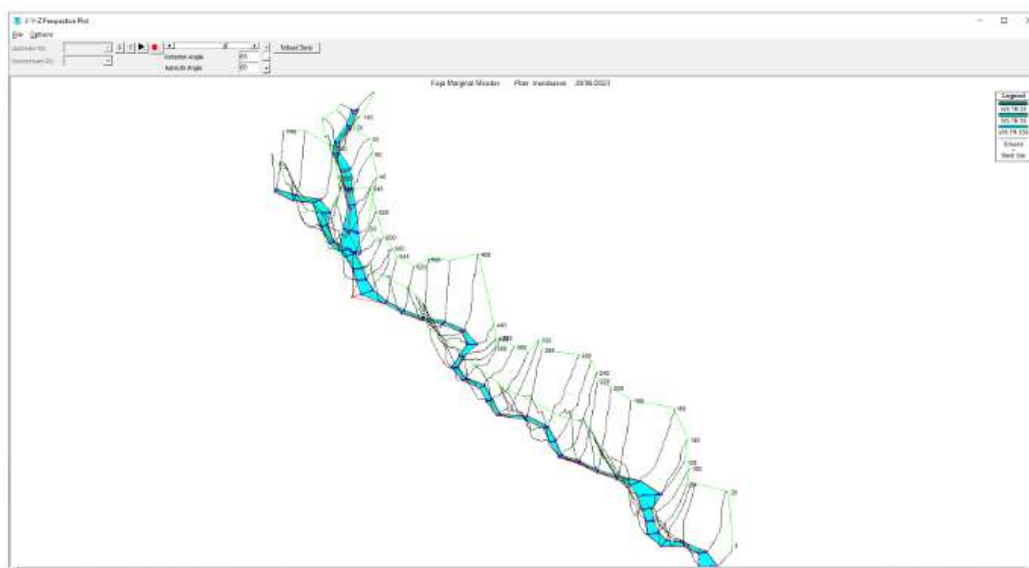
X-Y-Z Perspective Plot

File Options

Upstream RS:

Downstream RS:

Rotation Angle

Azimuth Angle

Reload Data

Faja Marginal Mirador Plan: inundacion 20/06/2021

Legend

WS TR 25

WS TR 50

WS TR 100

Ground

Bank Sta

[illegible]